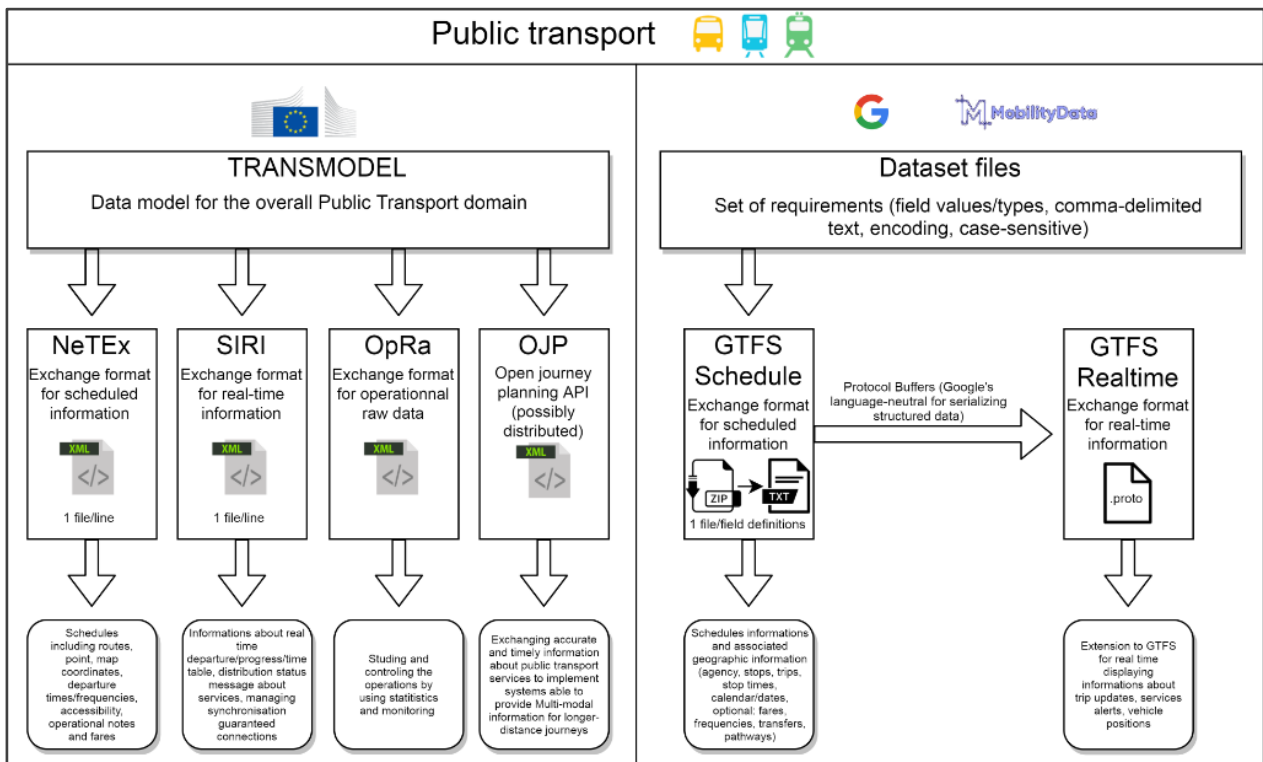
Public transport

TRANSMODEL
Data model for the overall Public Transport domain

NeTEx
Exchange format for scheduled information
XML
</>
1 file/line

Schedules including routes, point, map coordinates, departure times/frequencies, accessibility, operational notes and fares

SIRI
Exchange format for real-time information
XML
</>
1 file/line

Informations about real time departure/progress/time table, distribution status message about services, managing synchronisation guaranteed connections

OpRa
Exchange format for operationnal raw data
XML
</>

Studing and controling the operations by using statistics and monitoring

OJP
Open journey planning API (possibly distributed)
XML
</>

Exchanging accurate and timely information about public transport services to implement systems able to provide Multi-modal information for longer-distance journeys

G
MobilityData

Dataset files
Set of requirements (field values/types, comma-delimited text, encoding, case-sensitive)

GTFS Schedule
Exchange format for scheduled information
ZIP
TXT
1 file/field definitions

Schedules informations and associated geographic information (agency, stops, trips, stop times, calendar/dates, optional: fares, frequencies, transfers, pathways)

Protocol Buffers (Google's language-neutral for serializing structured data)

GTFS Realtime
Exchange format for real-time information
.proto

Extension to GTFS for real time displaying informations about trip updates, services alerts, vehicle positions